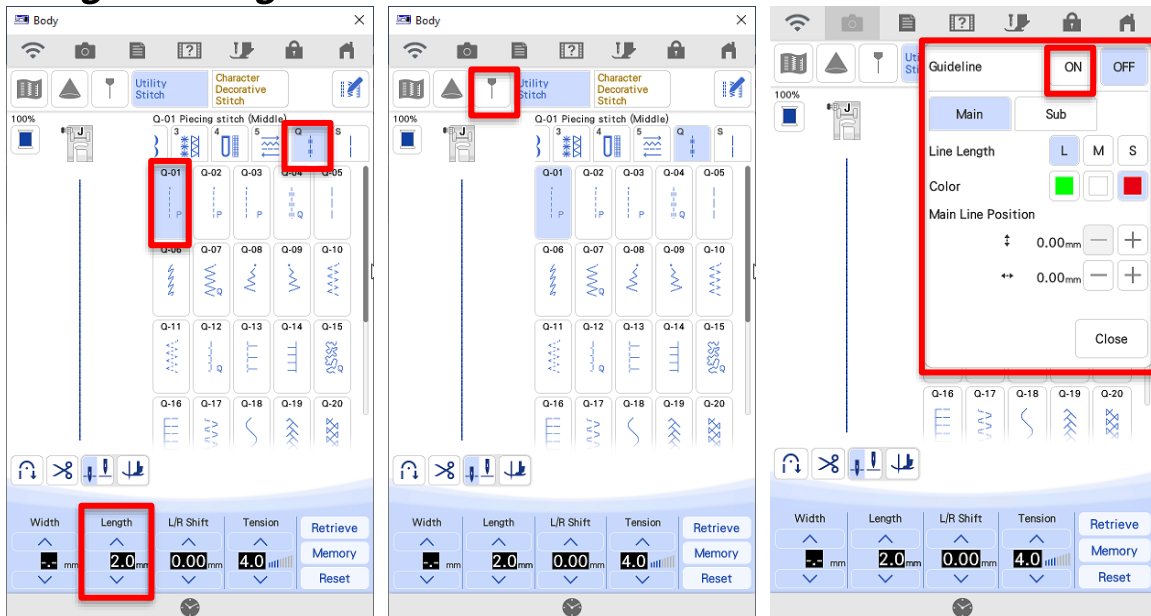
Body

Utility Stitch
Character Decorative Stitch

100%
J
Q-01 Piecing stitch (Middle)
3 4 5 Q S

Q-01 P
Q-02 P
Q-03 P
Q-04 Q
Q-05
Q-06
Q-07 Q
Q-08
Q-09
Q-10
Q-11
Q-12 Q
Q-13
Q-14
Q-15 Q
Q-16
Q-17
Q-18
Q-19
Q-20

Width
mm
Length
2.0 mm
L/R Shift
0.00 mm
Tension
4.0
Retrieve
Memory
Reset

Body

Utility Stitch
Character Decorative Stitch

100%
J
Q-01 Piecing stitch (Middle)
3 4 5 Q S

Q-01 P
Q-02 P
Q-03 P
Q-04 Q
Q-05
Q-06
Q-07 Q
Q-08
Q-09
Q-10
Q-11
Q-12 Q
Q-13
Q-14
Q-15 Q
Q-16
Q-17
Q-18
Q-19
Q-20

Width
mm
Length
2.0 mm
L/R Shift
0.00 mm
Tension
4.0
Retrieve
Memory
Reset

100%
J
Uti
Sti
Guideline
ON
OFF
Main
Sub
Line Length
L
M
S
Color
Main Line Position
0.00 mm
0.00 mm
Close

Q-16
Q-17
Q-18
Q-19
Q-20

Width
mm
Length
2.0 mm
L/R Shift
0.00 mm
Tension
4.0
Retrieve
Memory
Reset